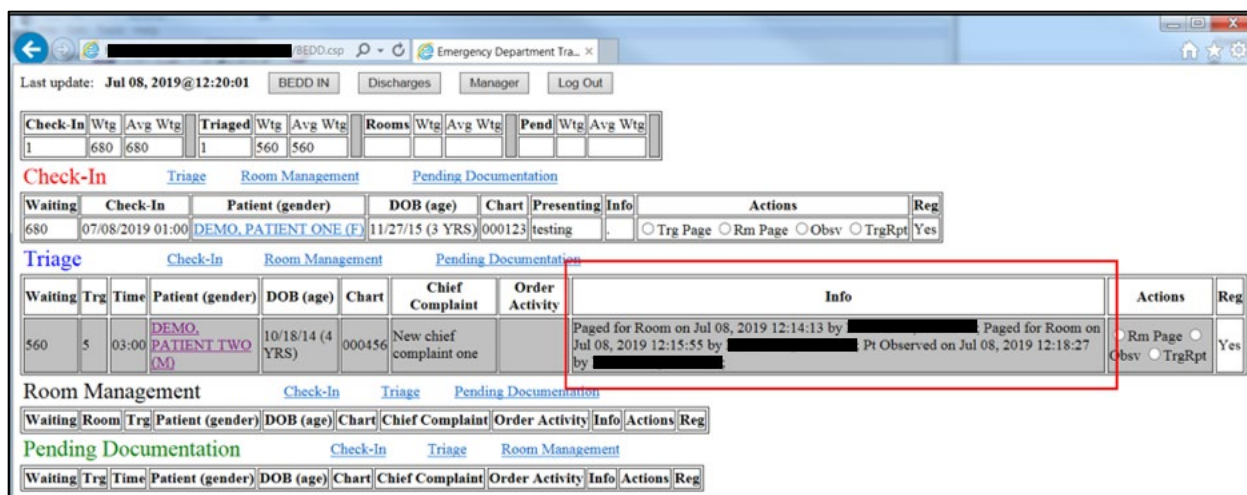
/BEDD.csp Emergency Department Tra... ×

Last update: Jul 08, 2019@12:20:01 BEDD IN Discharges Manager Log Out

| Check-In | Wtg | Avg Wtg | Triaged | Wtg | Avg Wtg | Rooms | Wtg | Avg Wtg | Pend | Wtg | Avg Wtg |
|---|---|---|---|---|---|---|---|---|---|---|---|
| 1 | 680 | 680 | 1 | 560 | 560 | | | | | | |

Check-In Triage Room Management Pending Documentation

| Waiting | Check-In | Patient (gender) | DOB (age) | Chart | Presenting | Info | Actions | Reg |
|---|---|---|---|---|---|---|---|---|
| 680 | 07/08/2019 01:00 | DEMO, PATIENT ONE (F) | 11/27/15 (3 YRS) | 000123 | testing | . | ○ Trg Page ○ Rm Page ○ Obsv ○ TrgRpt | Yes |

Triage Check-In Room Management Pending Documentation

| Waiting | Trg | Time | Patient (gender) | DOB (age) | Chart | Chief Complaint | Order Activity | Info | Actions | Reg |
|---|---|---|---|---|---|---|---|---|---|---|
| 560 | 5 | 03:00 | DEMO, PATIENT TWO (M) | 10/18/14 (4 YRS) | 000456 | New chief complaint one | | Paged for Room on Jul 08, 2019 12:14:13 by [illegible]; Paged for Room on Jul 08, 2019 12:15:55 by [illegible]; Pt Observed on Jul 08, 2019 12:18:27 by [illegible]; | ○ Rm Page ○ Obsv ○ TrgRpt | Yes |

Room Management Check-In Triage Pending Documentation

| Waiting | Room | Trg | Patient (gender) | DOB (age) | Chart | Chief Complaint | Order Activity | Info | Actions | Reg |
|---|---|---|---|---|---|---|---|---|---|---|

Pending Documentation Check-In Triage Room Management

| Waiting | Trg | Time | Patient (gender) | DOB (age) | Chart | Chief Complaint | Order Activity | Info | Actions | Reg |
|---|---|---|---|---|---|---|---|---|---|---|